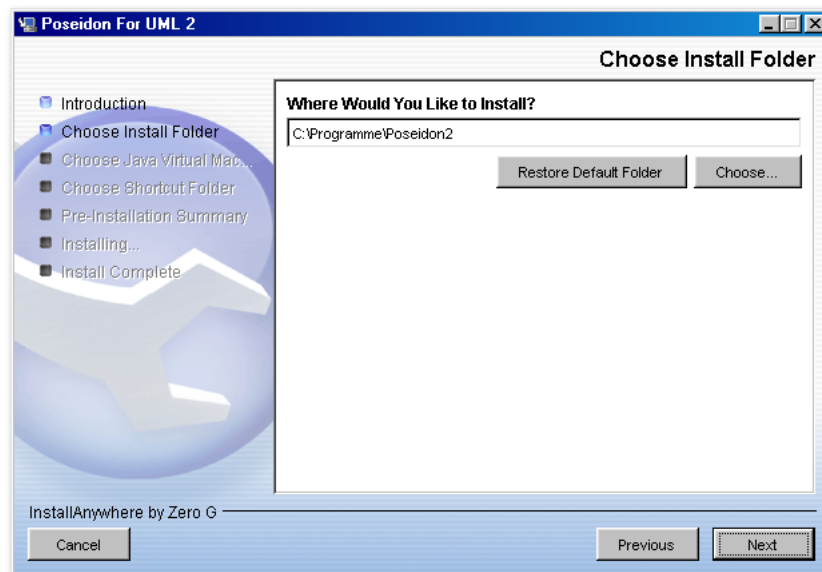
Poseidon For UML 2

Choose Install Folder

Introduction
Choose Install Folder
Choose Java Virtual Mac...
Choose Shortcut Folder
Pre-Installation Summary
Installing...
Install Complete

Where Would You Like to Install?

C:\Programme\Poseidon2

Restore Default Folder

Choose...

InstallAnywhere by Zero G

Cancel

Previous

Next